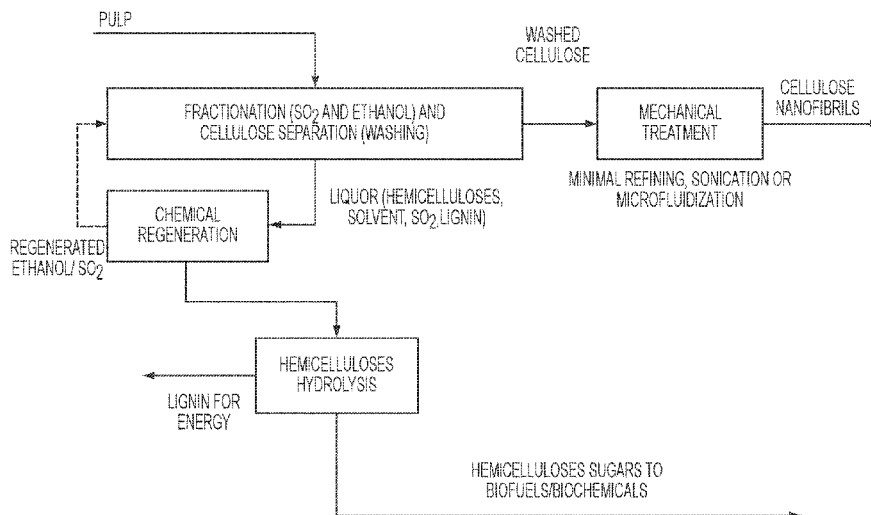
PULP

WASHED CELLULOSE

FRACTIONATION ($SO_2$ AND ETHANOL) AND CELLULOSE SEPARATION (WASHING)

MECHANICAL TREATMENT

CELLULOSE NANOFIBRILS

MINIMAL REFINING, SONICATION OR MICROFLUIDIZATION

CHEMICAL REGENERATION

LIQUOR (HEMICELLULOSES, SOLVENT, $SO_2$ LIGNIN)

REGENERATED ETHANOL/ $SO_2$

HEMICELLULOSES HYDROLYSIS

LIGNIN FOR ENERGY

HEMICELLULOSES SUGARS TO BIOFUELS/BIOCHEMICALS